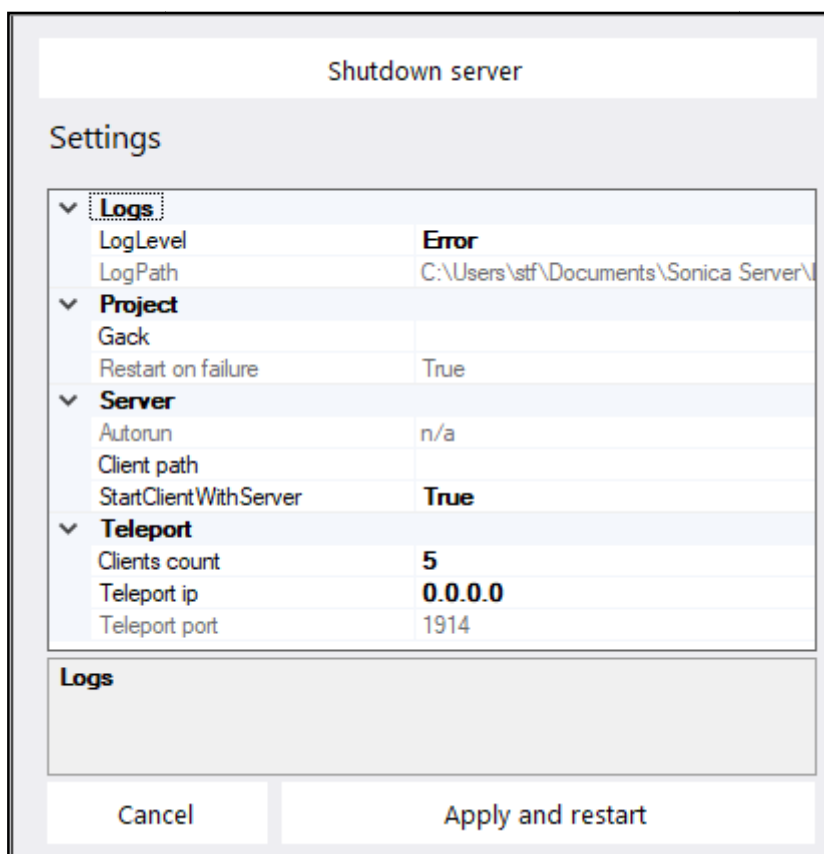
Shutdown server

Settings

| | |
|---|---|
| Logs | |
| LogLevel | Error |
| LogPath | C:\Users\stf\Documents\Sonica Server\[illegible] |
| Project | |
| Gack | |
| Restart on failure | True |
| Server | |
| Autorun | n/a |
| Client path | |
| StartClientWithServer | True |
| Teleport | |
| Clients count | 5 |
| Teleport ip | 0.0.0.0 |
| Teleport port | 1914 |

Logs

Cancel

Apply and restart